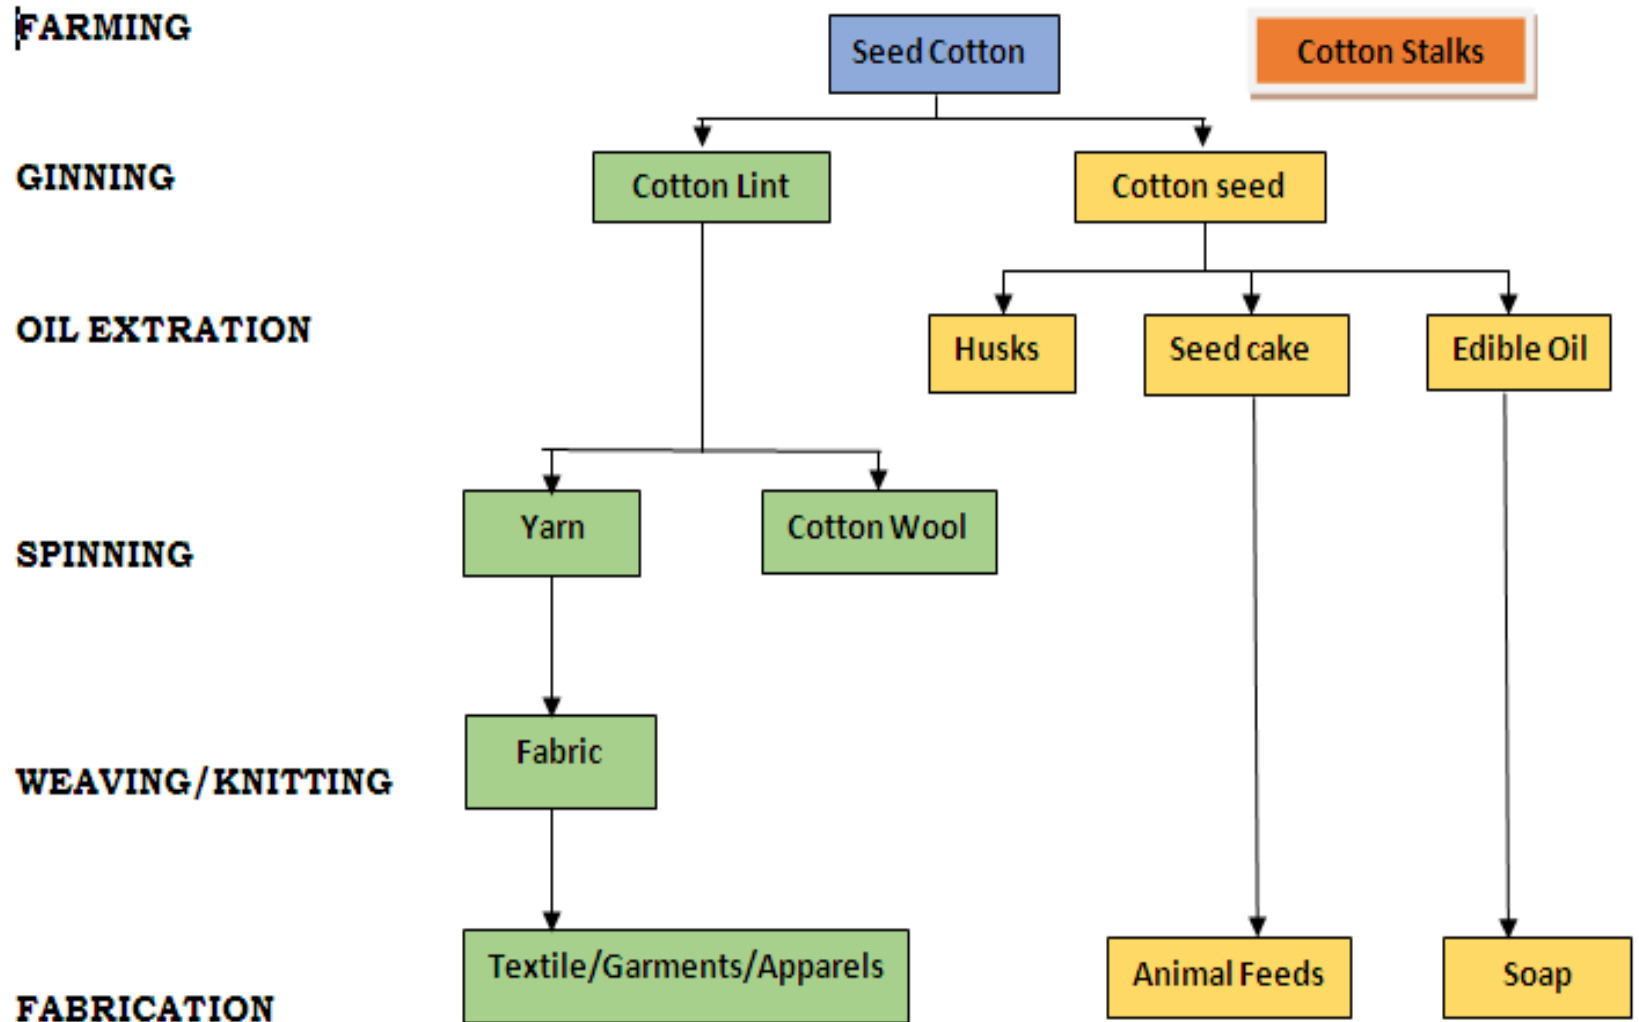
FARMING

Seed Cotton

Cotton Stalks

GINNING

Cotton Lint

Cotton seed

OIL EXTRATION

Husks

Seed cake

Edible Oil

Yarn

Cotton Wool

SPINNING

Fabric

WEAVING/KNITTING

Textile/Garments/Apparels

Animal Feeds

Soap

FABRICATION